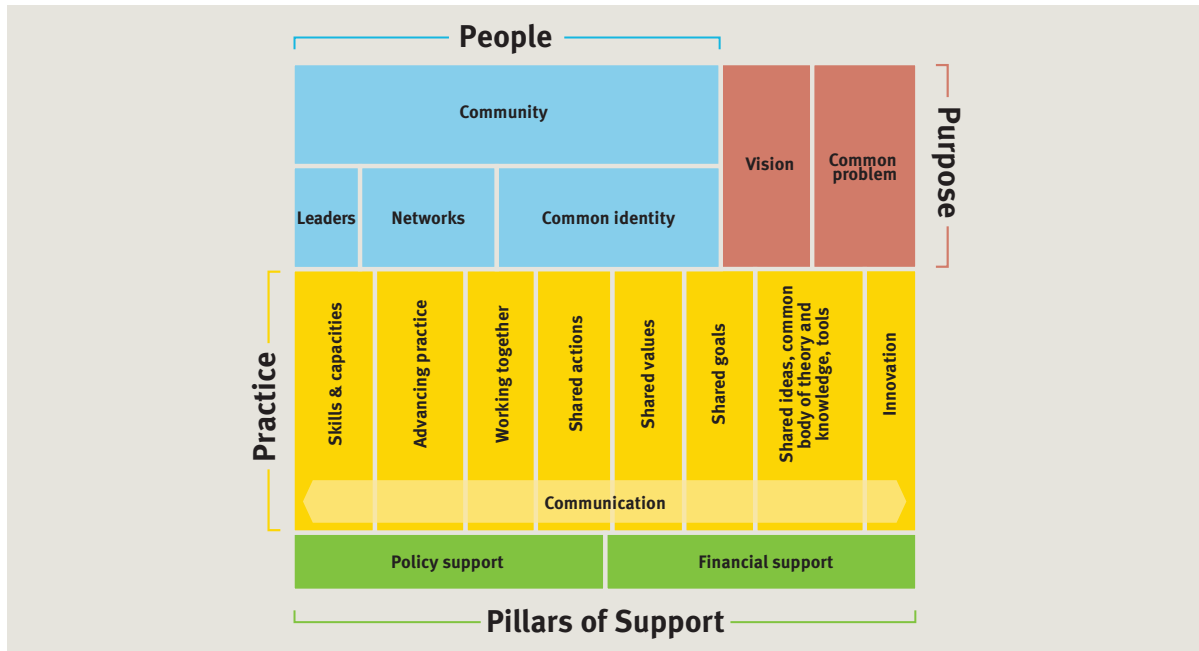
People

Community

Leaders

Networks

Common identity

Vision

Common problem

Purpose

Practice

Skills & capacities

Advancing practice

Working together

Shared actions

Shared values

Shared goals

Shared ideas, common body of theory and knowledge, tools

Innovation

Communication

Policy support

Financial support

Pillars of Support